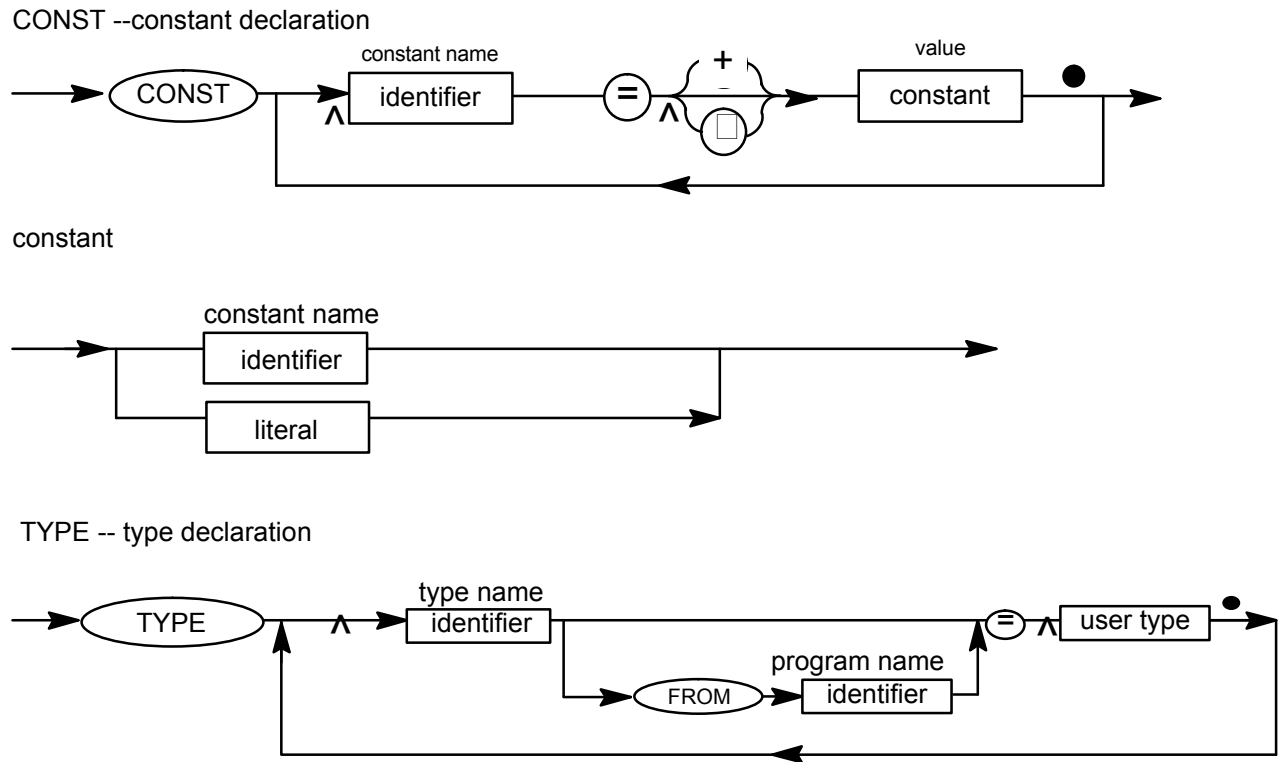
CONST --constant declaration

CONST

constant name

identifier

=

+

value

constant

constant

constant name

identifier

literal

TYPE -- type declaration

TYPE

type name

identifier

=

user type

FROM

program name

identifier